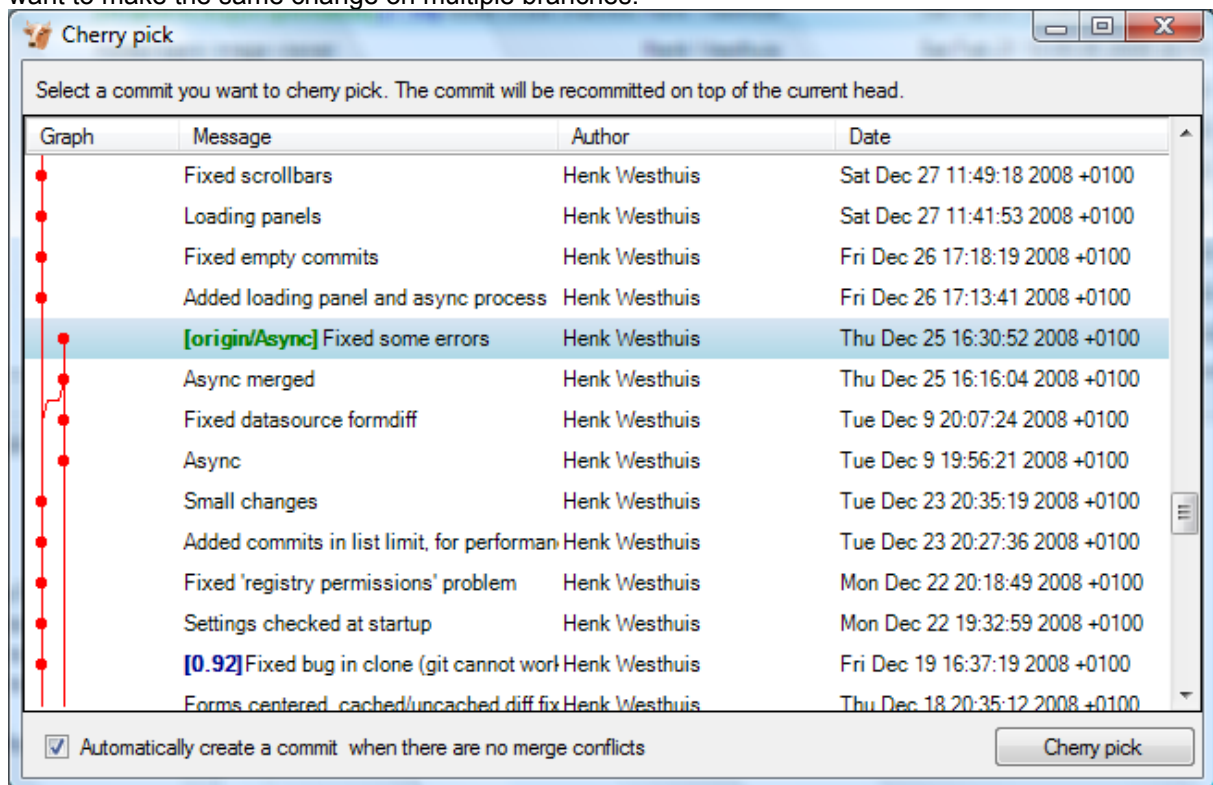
Cherry pick

Select a commit you want to cherry pick. The commit will be recommitted on top of the current head.

| Graph | Message | Author | Date |
|---|---|---|---|
| | Fixed scrollbars | Henk Westhuis | Sat Dec 27 11:49:18 2008 +0100 |
| | Loading panels | Henk Westhuis | Sat Dec 27 11:41:53 2008 +0100 |
| | Fixed empty commits | Henk Westhuis | Fri Dec 26 17:18:19 2008 +0100 |
| | Added loading panel and async process | Henk Westhuis | Fri Dec 26 17:13:41 2008 +0100 |
| | [origin/Async] Fixed some errors | Henk Westhuis | Thu Dec 25 16:30:52 2008 +0100 |
| | Async merged | Henk Westhuis | Thu Dec 25 16:16:04 2008 +0100 |
| | Fixed datasource formdiff | Henk Westhuis | Tue Dec 9 20:07:24 2008 +0100 |
| | Async | Henk Westhuis | Tue Dec 9 19:56:21 2008 +0100 |
| | Small changes | Henk Westhuis | Tue Dec 23 20:35:19 2008 +0100 |
| | Added commits in list limit, for performan | Henk Westhuis | Tue Dec 23 20:27:36 2008 +0100 |
| | Fixed 'registry permissions' problem | Henk Westhuis | Mon Dec 22 20:18:49 2008 +0100 |
| | Settings checked at startup | Henk Westhuis | Mon Dec 22 19:32:59 2008 +0100 |
| | [0.92] Fixed bug in clone (git cannot worl | Henk Westhuis | Fri Dec 19 16:37:19 2008 +0100 |
| | Forms centered, cached/uncached diff fix | Henk Westhuis | Thu Dec 18 20:35:12 2008 +0100 |

Automatically create a commit when there are no merge conflicts

Cherry pick